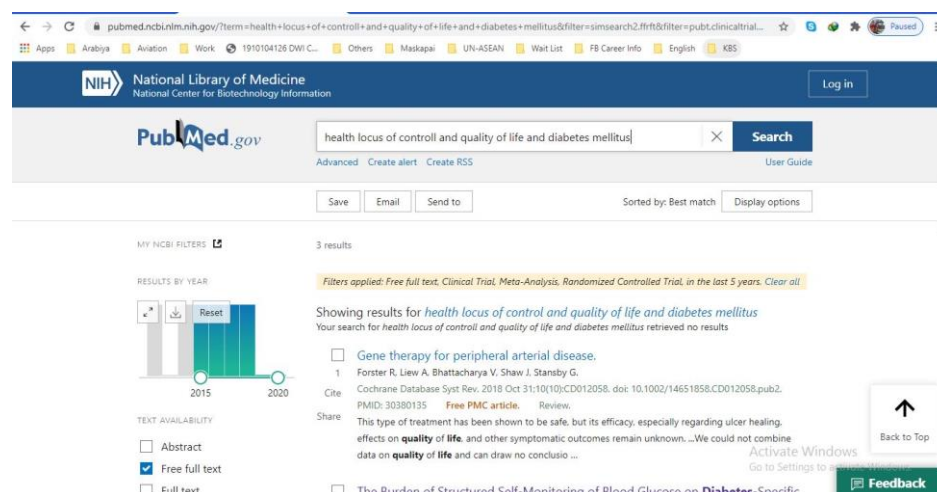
pubmed.ncbi.nlm.nih.gov/?term=health+locus+of+controll+and+quality+of+life+and+diabetes+mellitus&filter=simsearch2.ffrft&filter=pubt.clinicaltrial...

Paused

Apps Arabiya Aviation Work 1910104126 DWI C... Others Maskapai UN-ASEAN Wait List FB Career Info English KBS

NIH National Library of Medicine
National Center for Biotechnology Information

Log in

PubMed.gov

health locus of controll and quality of life and diabetes mellitus

Search

Advanced Create alert Create RSS

User Guide

Save Email Send to

Sorted by: Best match Display options

MY NCBI FILTERS

3 results

RESULTS BY YEAR

Filters applied: Free full text, Clinical Trial, Meta-Analysis, Randomized Controlled Trial, in the last 5 years. Clear all

Reset

2015 2020

Showing results for health locus of control and quality of life and diabetes mellitus
Your search for health locus of controll and quality of life and diabetes mellitus retrieved no results

Gene therapy for peripheral arterial disease.
1 Forster R, Liew A, Bhattacharya V, Shaw J, Stansby G.
Cite Cochrane Database Syst Rev. 2018 Oct 31;10(10):CD012058. doi: 10.1002/14651858.CD012058.pub2.
PMID: 30380135 Free PMC article. Review.
Share This type of treatment has been shown to be safe, but its efficacy, especially regarding ulcer healing, effects on quality of life, and other symptomatic outcomes remain unknown. ...We could not combine data on quality of life and can draw no conclusio ...

TEXT AVAILABILITY

Abstract
Free full text
Full text

The Burden of Structured Self-Monitoring of Blood Glucose on Diabetes-Specific

Activate Windows
Go to Settings to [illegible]

Back to Top

Feedback